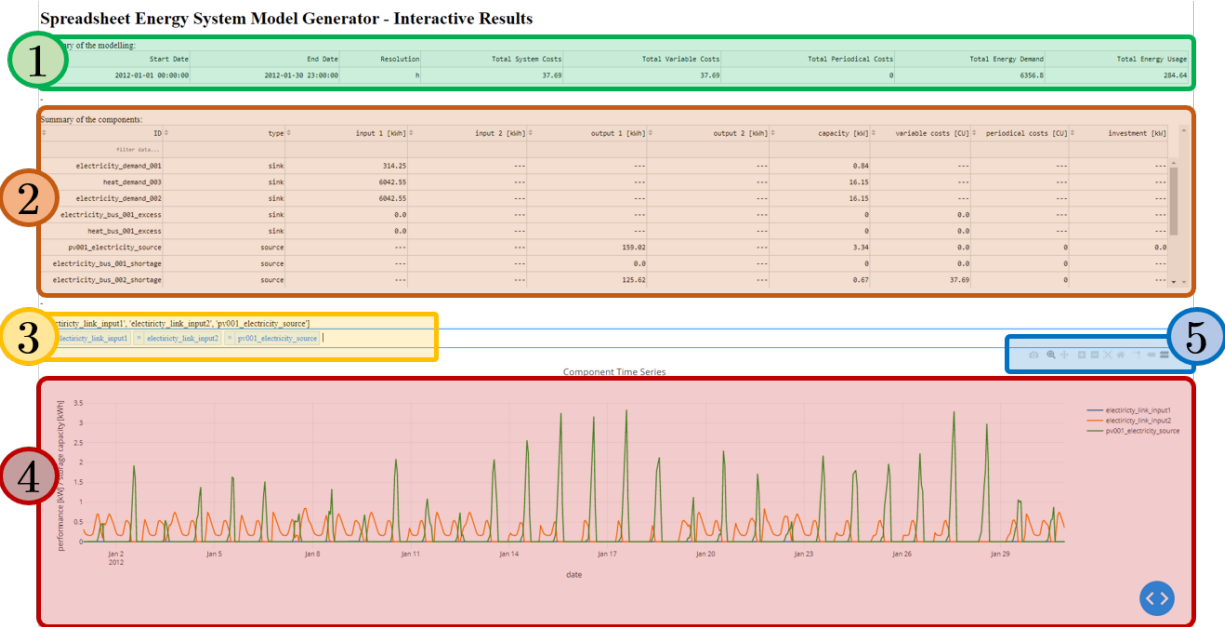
Spreadsheet Energy System Model Generator - Interactive Results

1

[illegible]ry of the modelling:

| Start Date | End Date | Resolution | Total System Costs | Total Variable Costs | Total Periodical Costs | Total Energy Demand | Total Energy Usage |
|---|---|---|---|---|---|---|---|
| 2012-01-01 00:00:00 | 2012-01-30 23:00:00 | h | 37.69 | 37.69 | 0 | 6356.8 | 284.64 |

2

Summary of the components:

| ID | type | input 1 [kWh] | input 2 [kWh] | output 1 [kWh] | output 2 [kWh] | capacity [kW] | variable costs [CU] | periodical costs [CU] | investment [kW] |
|---|---|---|---|---|---|---|---|---|---|
| filter data... | | | | | | | | | |
| electricity_demand_001 | sink | 314.25 | --- | --- | --- | 0.84 | --- | --- | --- |
| heat_demand_003 | sink | 6042.55 | --- | --- | --- | 16.15 | --- | --- | --- |
| electricity_demand_002 | sink | 6042.55 | --- | --- | --- | 16.15 | --- | --- | --- |
| electricity_bus_001_excess | sink | 0.0 | --- | --- | --- | 0 | 0.0 | --- | --- |
| heat_bus_001_excess | sink | 0.0 | --- | --- | --- | 0 | 0.0 | --- | --- |
| pv001_electricity_source | source | --- | --- | 159.02 | --- | 3.34 | 0.0 | 0 | 0.0 |
| electricity_bus_001_shortage | source | --- | --- | 0.0 | --- | 0 | 0.0 | 0 | --- |
| electricity_bus_002_shortage | source | --- | --- | 125.62 | --- | 0.67 | 37.69 | 0 | --- |

3

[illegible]ectricty_link_input1', 'electricty_link_input2', 'pv001_electricity_source']

× electricty_link_input1 × electricty_link_input2 × pv001_electricity_source

5

Component Time Series

4

performance [kW] / storage capacity [kWh]

3.5
3
2.5
2
1.5
1
0.5
0

Jan 2
2012
Jan 5
Jan 8
Jan 11
Jan 14
Jan 17
Jan 20
Jan 23
Jan 26
Jan 29

date

electricty_link_input1
electricty_link_input2
pv001_electricity_source